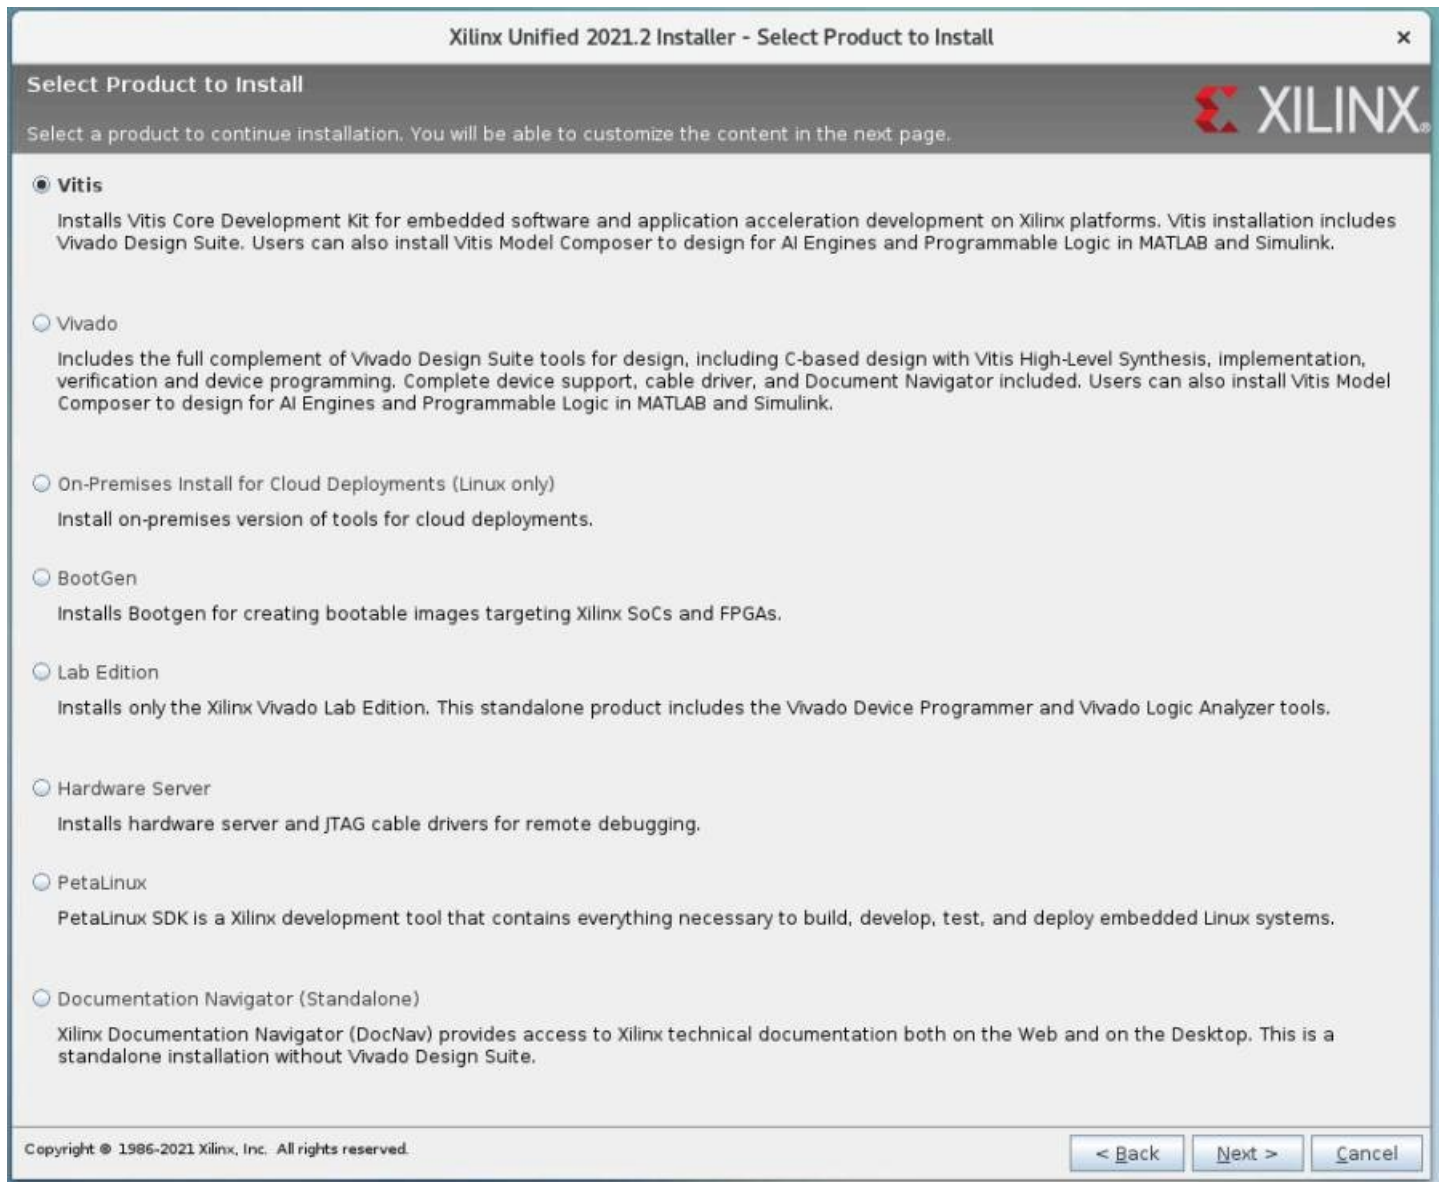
Xilinx Unified 2021.2 Installer - Select Product to Install

×

Select Product to Install

Select a product to continue installation. You will be able to customize the content in the next page.

XILINX

Vitis

Installs Vitis Core Development Kit for embedded software and application acceleration development on Xilinx platforms. Vitis installation includes Vivado Design Suite. Users can also install Vitis Model Composer to design for AI Engines and Programmable Logic in MATLAB and Simulink.

Vivado

Includes the full complement of Vivado Design Suite tools for design, including C-based design with Vitis High-Level Synthesis, implementation, verification and device programming. Complete device support, cable driver, and Document Navigator included. Users can also install Vitis Model Composer to design for AI Engines and Programmable Logic in MATLAB and Simulink.

On-Premises Install for Cloud Deployments (Linux only)

Install on-premises version of tools for cloud deployments.

BootGen

Installs Bootgen for creating bootable images targeting Xilinx SoCs and FPGAs.

Lab Edition

Installs only the Xilinx Vivado Lab Edition. This standalone product includes the Vivado Device Programmer and Vivado Logic Analyzer tools.

Hardware Server

Installs hardware server and JTAG cable drivers for remote debugging.

PetaLinux

PetaLinux SDK is a Xilinx development tool that contains everything necessary to build, develop, test, and deploy embedded Linux systems.

Documentation Navigator (Standalone)

Xilinx Documentation Navigator (DocNav) provides access to Xilinx technical documentation both on the Web and on the Desktop. This is a standalone installation without Vivado Design Suite.

Copyright © 1986-2021 Xilinx, Inc. All rights reserved.

< Back

Next >

Cancel